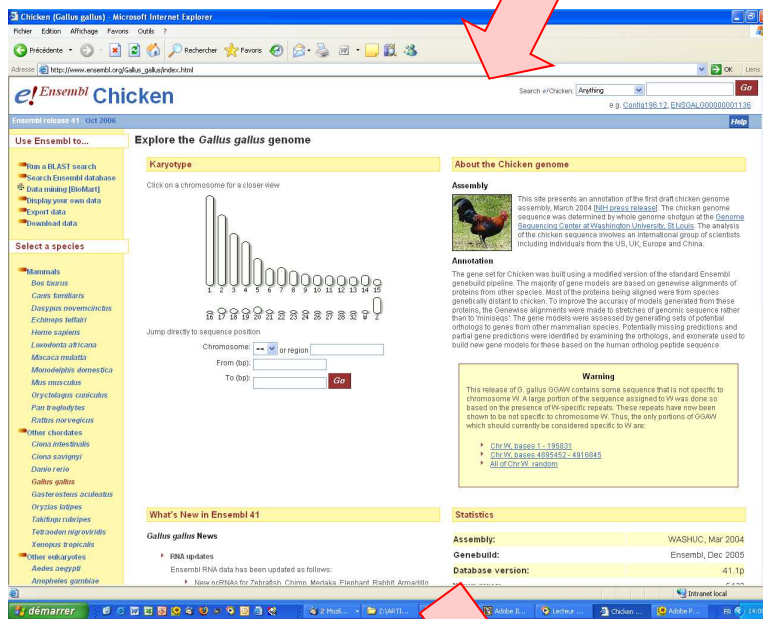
Chicken (Gallus gallus) - Microsoft Internet Explorer

Fichier Edition Affichage Favoris Outils ?

Précédente Rechercher Favoris

Adresse http://www.ensembl.org/Gallus_gallus/index.html OK Liens

e! Ensembl Chicken

Search e!Chicken: Anything Go
e.g. Contig186.12, ENSGALG00000001136

Ensembl release 41 - Oct 2006 Help

Use Ensembl to...

Run a BLAST search
Search Ensembl database
Data mining [BioMart]
Display your own data
Export data
Download data

Select a species

Mammals
Bos taurus
Canis familiaris
Dasypus novemcinctus
Echinops telfairi
Homo sapiens
Loxodonta africana
Macaca mulatta
Monodelphis domestica
Mus musculus
Oryctolagus cuniculus
Pan troglodytes
Rattus norvegicus
Other chordates
Ciona intestinalis
Ciona savignyi
Danio rerio
Gallus gallus
Gasterosteus aculeatus
Oryzias latipes
Takifugu rubripes
Tetraodon nigroviridis
Xenopus tropicalis
Other eukaryotes
Aedes aegypti
Anopheles gambiae

Explore the Gallus gallus genome

Karyotype

Click on a chromosome for a closer view

1 2 3 4 5 6 7 8 9 10 11 12 13 14 15
17 18 19 20 21 22 23 24 25 26 27 28 32 W Z

Jump directly to sequence position

Chromosome: -- or region
From (bp):
To (bp): Go

About the Chicken genome

Assembly

This site presents an annotation of the first draft chicken genome assembly, March 2004 [NIH press release]. The chicken genome sequence was determined by whole genome shotgun at the Genome Sequencing Center at Washington University, St Louis. The analysis of the chicken sequence involves an international group of scientists including individuals from the US, UK, Europe and China.

Annotation

The gene set for Chicken was built using a modified version of the standard Ensembl genebuild pipeline. The majority of gene models are based on genewise alignments of proteins from other species. Most of the proteins being aligned were from species genetically distant to chicken. To improve the accuracy of models generated from these proteins, the Genewise alignments were made to stretches of genomic sequence rather than to 'miniseqs'. The gene models were assessed by generating sets of potential orthologs to genes from other mammalian species. Potentially missing predictions and partial gene predictions were identified by examining the orthologs, and exonerate used to build new gene models for these based on the human ortholog peptide sequence.

Warning

This release of G. gallus GOAW contains some sequence that is not specific to chromosome W. A large portion of the sequence assigned to W was done so based on the presence of W-specific repeats. These repeats have now been shown to be not specific to chromosome W. Thus, the only portions of GOAW which should currently be considered specific to W are:

Chr W, bases 1 - 195831
Chr W, bases 4895452 - 4916845
All of Chr W_random

What's New in Ensembl 41

Gallus gallus News

RNA updates
Ensembl RNA data has been updated as follows:
New ncRNAs for Zebrafish, Chimp, Medaka, Elephant, Rabbit, Armadillo

Statistics

| Assembly: | WASHUC, Mar 2004 |
|---|---|
| Genebuild: | Ensembl, Dec 2005 |
| Database version: | 41.1p |

Intranet local

démarrer 2 Mozil... Z:\ART]... Adobe Il... Lecteur ... Chicken ... Adobe P... FR 14:0